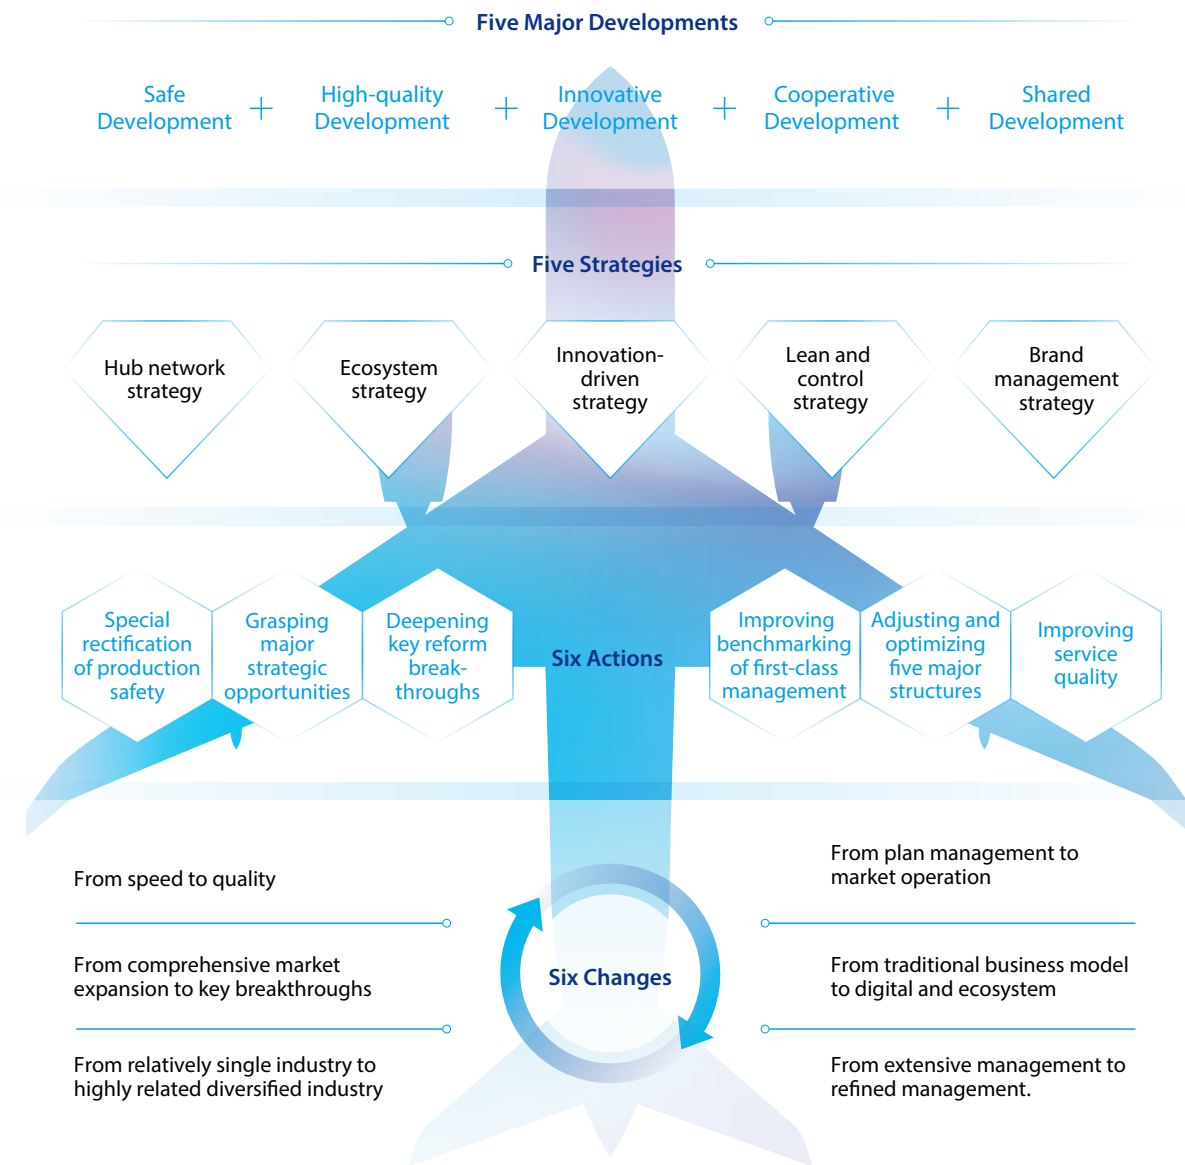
Five Major Developments

Safe Development + High-quality Development + Innovative Development + Cooperative Development + Shared Development

Five Strategies

Hub network strategy

Ecosystem strategy

Innovation-driven strategy

Lean and control strategy

Brand management strategy

Special rectification of production safety

Grasping major strategic opportunities

Deepening key reform break-throughs

Six Actions

Improving benchmarking of first-class management

Adjusting and optimizing five major structures

Improving service quality

From speed to quality

From plan management to market operation

From comprehensive market expansion to key breakthroughs

Six Changes

From traditional business model to digital and ecosystem

From relatively single industry to highly related diversified industry

From extensive management to refined management.